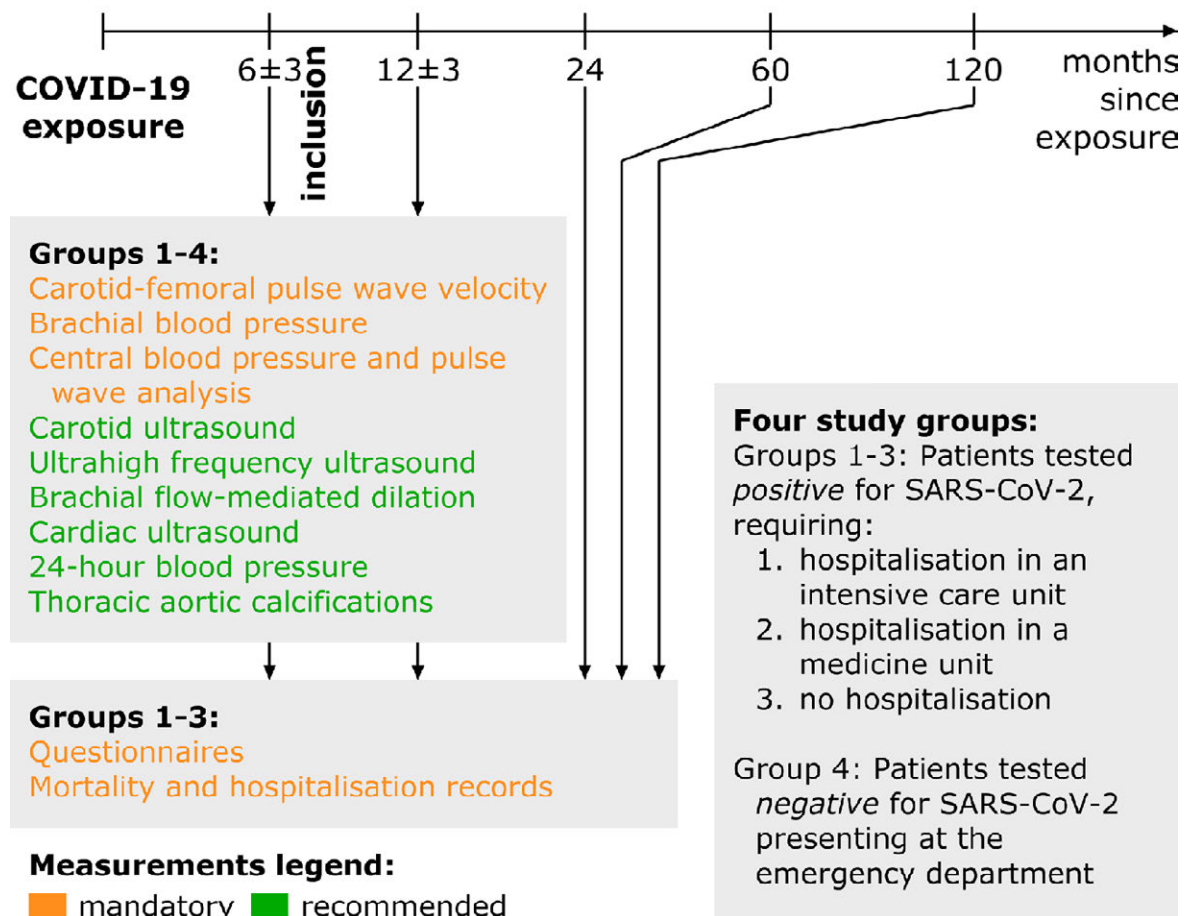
COVID-19 exposure

6±3

inclusion

12±3

24

60

120

months since exposure

Groups 1-4:
Carotid-femoral pulse wave velocity
Brachial blood pressure
Central blood pressure and pulse wave analysis
Carotid ultrasound
Ultrahigh frequency ultrasound
Brachial flow-mediated dilation
Cardiac ultrasound
24-hour blood pressure
Thoracic aortic calcifications

Groups 1-3:
Questionnaires
Mortality and hospitalisation records

Measurements legend:
mandatory recommended

Four study groups:
Groups 1-3: Patients tested *positive* for SARS-CoV-2, requiring:
1. hospitalisation in an intensive care unit
2. hospitalisation in a medicine unit
3. no hospitalisation

Group 4: Patients tested *negative* for SARS-CoV-2 presenting at the emergency department